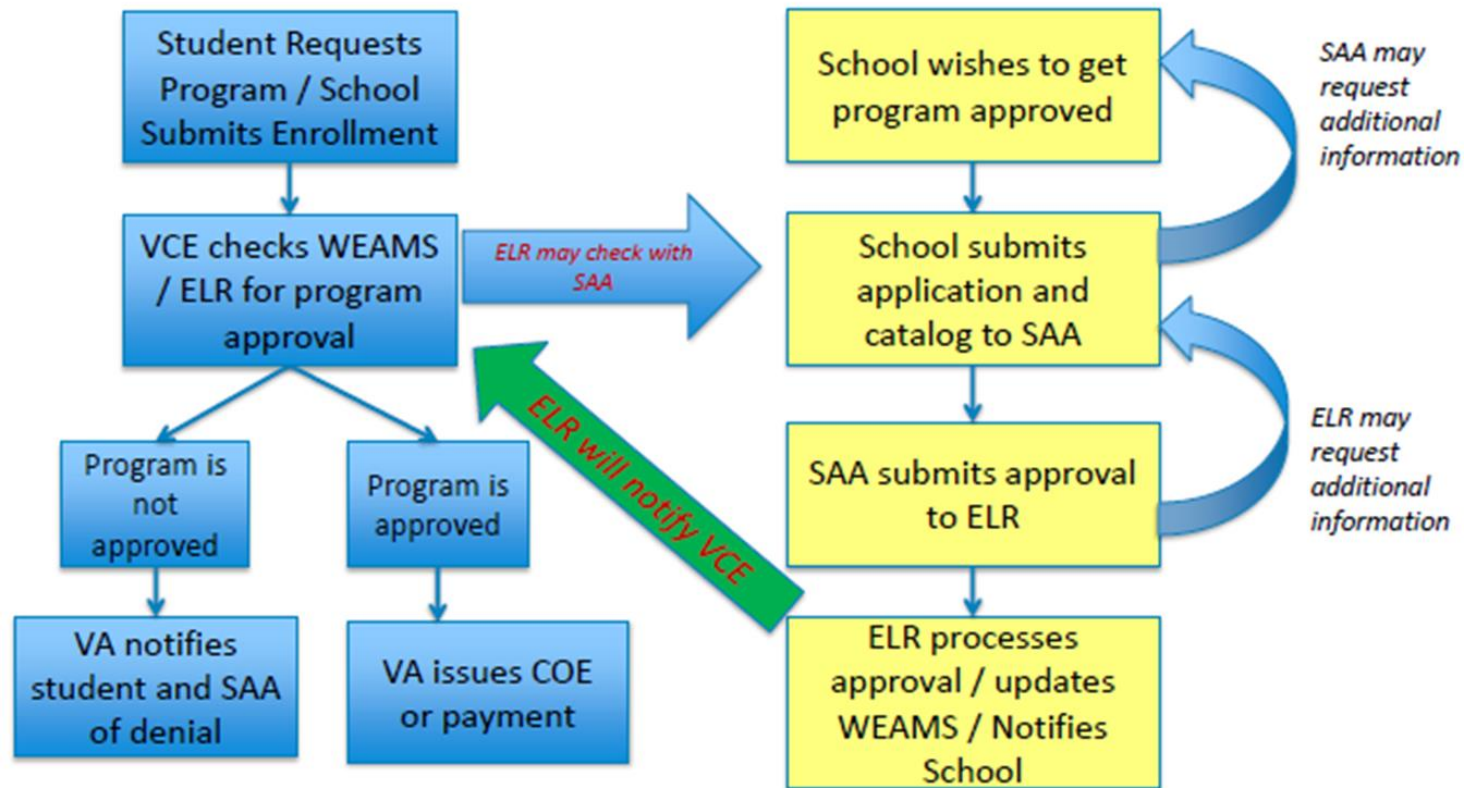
Student Requests Program / School Submits Enrollment

VCE checks WEAMS / ELR for program approval

ELR may check with SAA

Program is not approved

Program is approved

VA notifies student and SAA of denial

VA issues COE or payment

ELR will notify VCE

School wishes to get program approved

SAA may request additional information

School submits application and catalog to SAA

SAA submits approval to ELR

ELR may request additional information

ELR processes approval / updates WEAMS / Notifies School